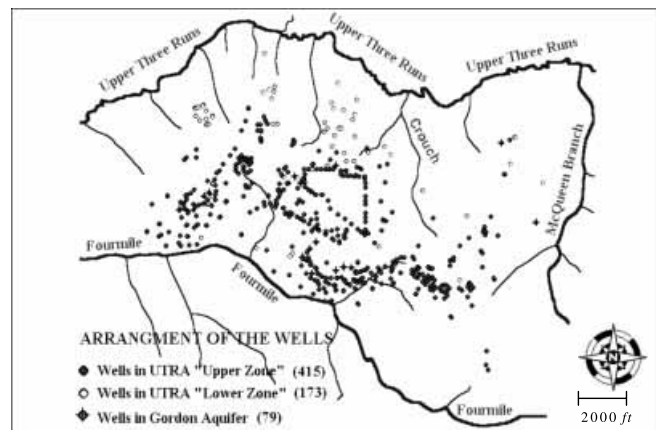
Upper Three Runs

Upper Three Runs

Upper Three Runs

Crouch

McQueen Branch

Fourmile

Fourmile

Fourmile

ARRANGMENT OF THE WELLS

Wells in UTRA "Upper Zone" (415)

Wells in UTRA "Lower Zone" (173)

Wells in Gordon Aquifer (79)

N

2000 $ft$